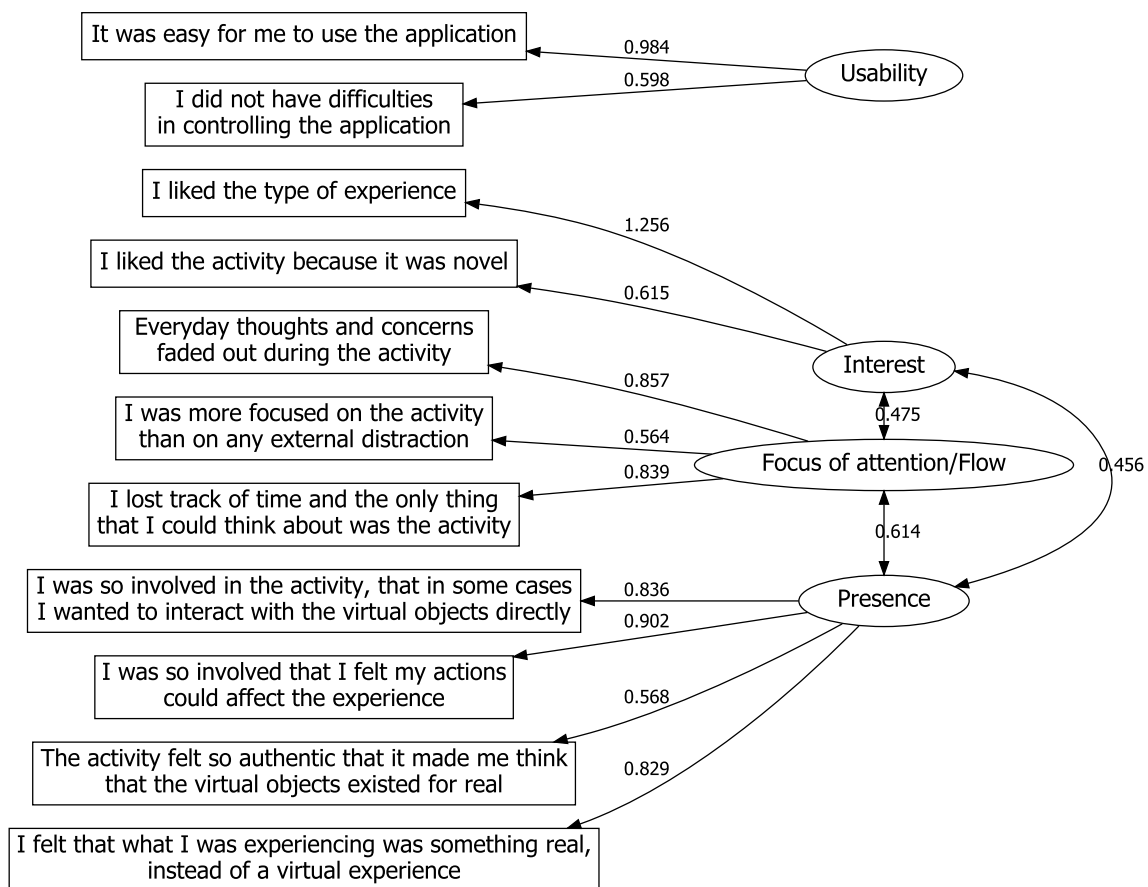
It was easy for me to use the application

0.984

Usability

0.598

I did not have difficulties in controlling the application

I liked the type of experience

1.256

I liked the activity because it was novel

0.615

Everyday thoughts and concerns faded out during the activity

Interest

0.857

0.475

I was more focused on the activity than on any external distraction

0.564

Focus of attention/Flow

0.456

0.839

I lost track of time and the only thing that I could think about was the activity

0.614

I was so involved in the activity, that in some cases I wanted to interact with the virtual objects directly

0.836

Presence

0.902

I was so involved that I felt my actions could affect the experience

0.568

The activity felt so authentic that it made me think that the virtual objects existed for real

0.829

I felt that what I was experiencing was something real, instead of a virtual experience